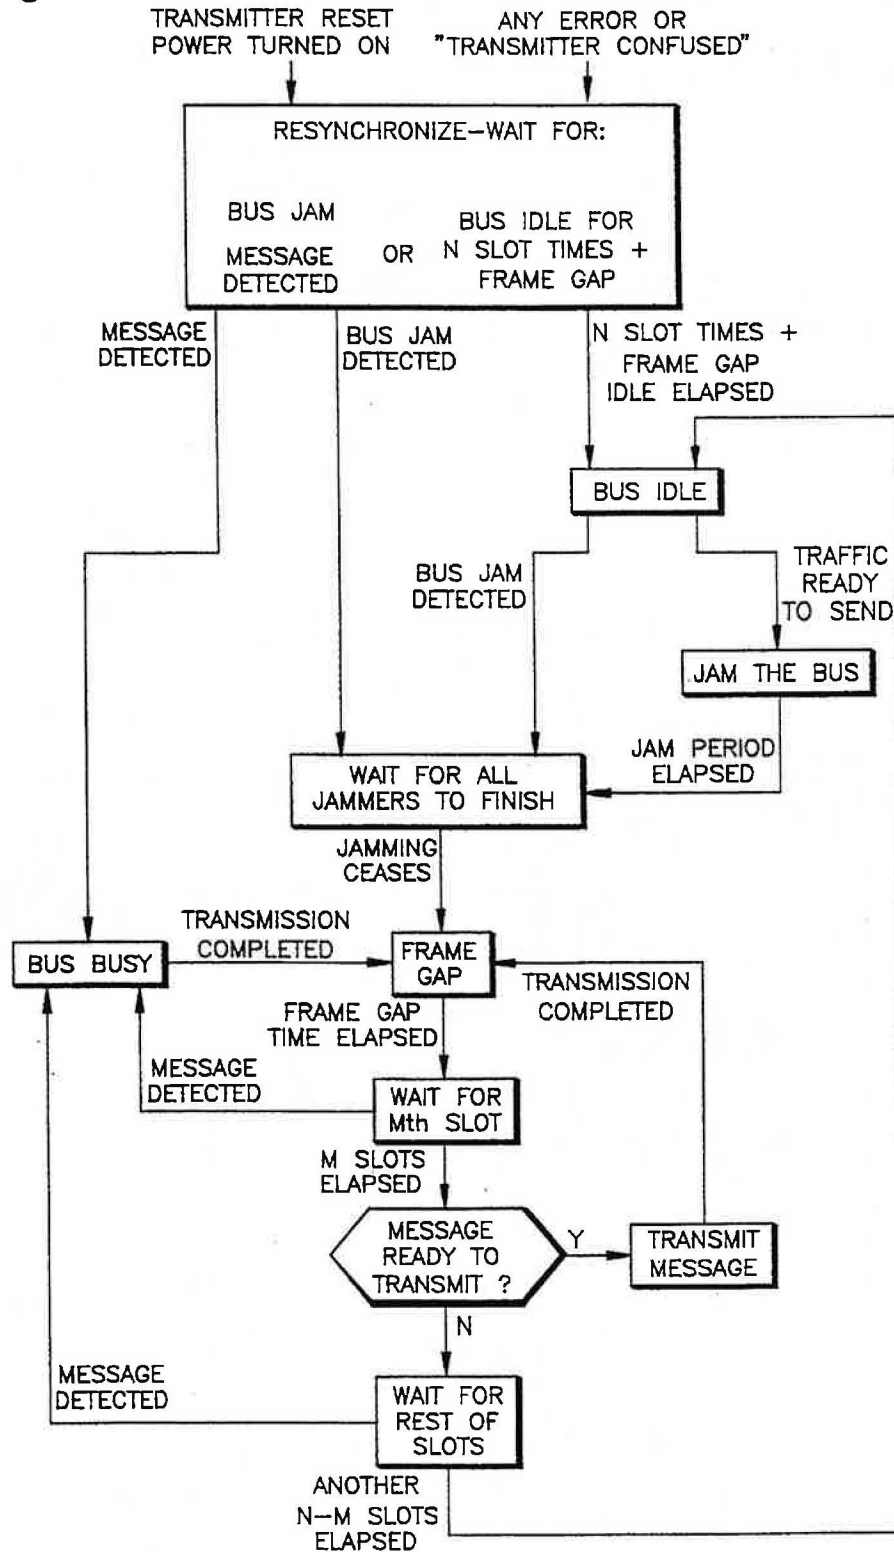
TRANSMITTER RESET
POWER TURNED ON

ANY ERROR OR
"TRANSMITTER CONFUSED"

RESYNCHRONIZE–WAIT FOR:

BUS JAM
MESSAGE DETECTED

OR

BUS IDLE FOR
N SLOT TIMES +
FRAME GAP

MESSAGE DETECTED

BUS JAM DETECTED

N SLOT TIMES +
FRAME GAP
IDLE ELAPSED

BUS IDLE

BUS JAM DETECTED

TRAFFIC READY TO SEND

JAM THE BUS

JAM PERIOD ELAPSED

WAIT FOR ALL
JAMMERS TO FINISH

JAMMING CEASES

TRANSMISSION COMPLETED

BUS BUSY

FRAME GAP

TRANSMISSION COMPLETED

FRAME GAP
TIME ELAPSED

MESSAGE DETECTED

WAIT FOR
Mth SLOT

M SLOTS ELAPSED

MESSAGE
READY TO
TRANSMIT ?

Y

TRANSMIT MESSAGE

N

MESSAGE DETECTED

WAIT FOR
REST OF
SLOTS

ANOTHER
N–M SLOTS
ELAPSED